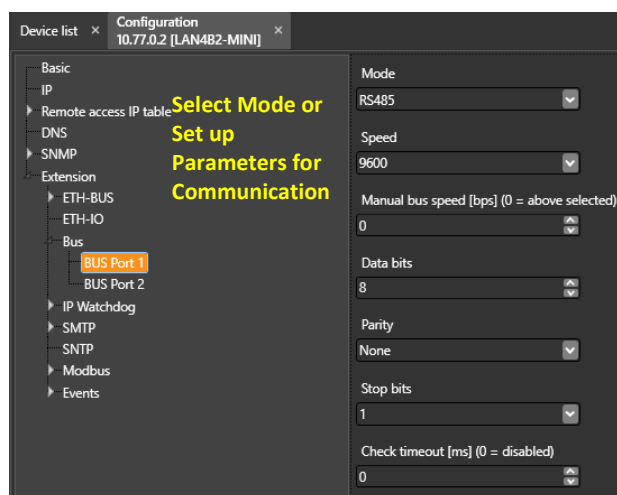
Device list ×
Configuration
10.77.0.2 [LAN4B2-MINI] ×

Basic
IP
Remote access IP table
DNS
SNMP
Extension
ETH-BUS
ETH-IO
Bus
BUS Port 1
BUS Port 2
IP Watchdog
SMTP
SNTP
Modbus
Events

Select Mode or Set up Parameters for Communication

Mode
RS485
Speed
9600
Manual bus speed [bps] (0 = above selected)
0
Data bits
8
Parity
None
Stop bits
1
Check timeout [ms] (0 = disabled)
0